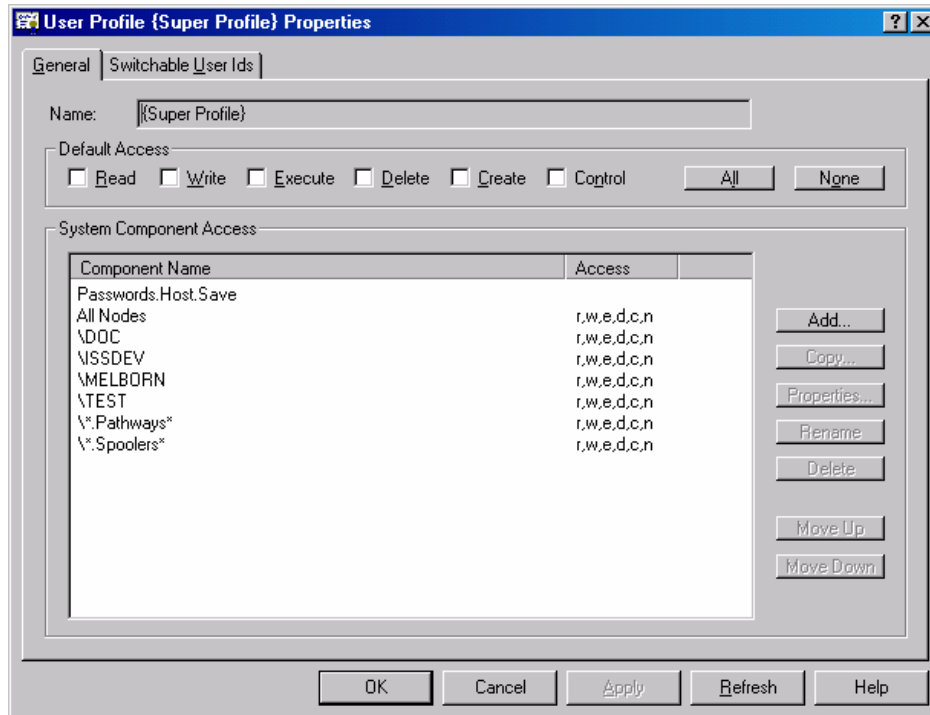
User Profile {Super Profile} Properties

?

General | Switchable User Ids

Name: {Super Profile}

Default Access

Read Write Execute Delete Create Control

All

None

System Component Access

| Component Name | Access |
|---|---|
| Passwords.Host.Save | |
| All Nodes | r,w,e,d,c,n |
| \DOC | r,w,e,d,c,n |
| \ISSDEV | r,w,e,d,c,n |
| \MELBORN | r,w,e,d,c,n |
| \TEST | r,w,e,d,c,n |
| \*.Pathways* | r,w,e,d,c,n |
| \*.Spoolers* | r,w,e,d,c,n |

Add...

Copy...

Properties...

Rename

Delete

Move Up

Move Down

OK

Cancel

Apply

Refresh

Help